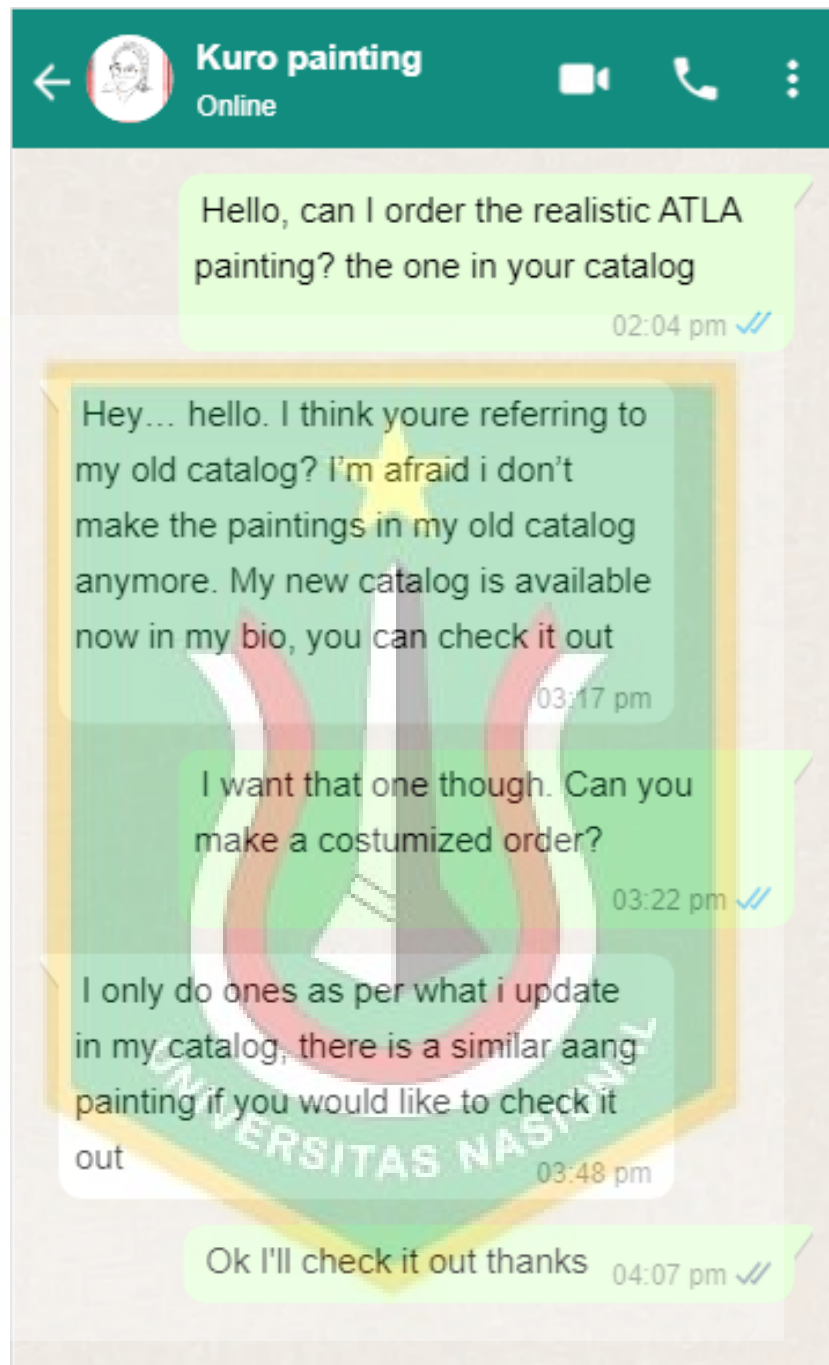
Kuro painting
Online

Hello, can I order the realistic ATLA painting? the one in your catalog
02:04 pm

Hey… hello. I think youre referring to my old catalog? I’m afraid i don’t make the paintings in my old catalog anymore. My new catalog is available now in my bio, you can check it out
03:17 pm

I want that one though. Can you make a costumized order?
03:22 pm

I only do ones as per what i update in my catalog, there is a similar aang painting if you would like to check it out
03:48 pm

Ok I'll check it out thanks
04:07 pm

UNIVERSITAS NASIONAL